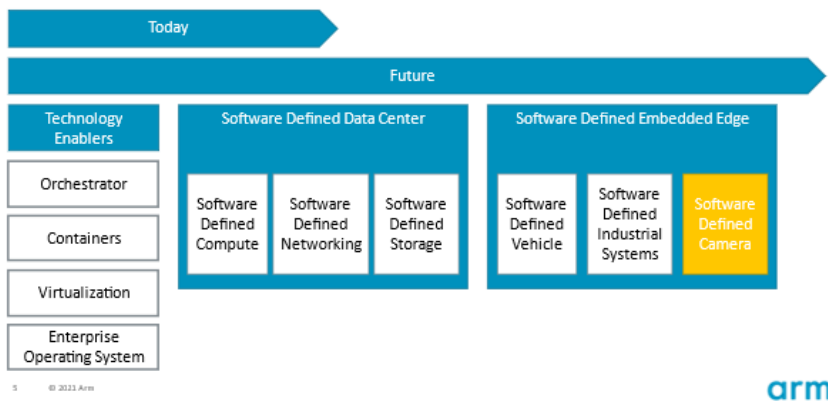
Today

Future

Technology Enablers

Orchestrator

Containers

Virtualization

Enterprise Operating System

Software Defined Data Center

Software Defined Compute

Software Defined Networking

Software Defined Storage

Software Defined Embedded Edge

Software Defined Vehicle

Software Defined Industrial Systems

Software Defined Camera

5 © 2021 Arm

arm